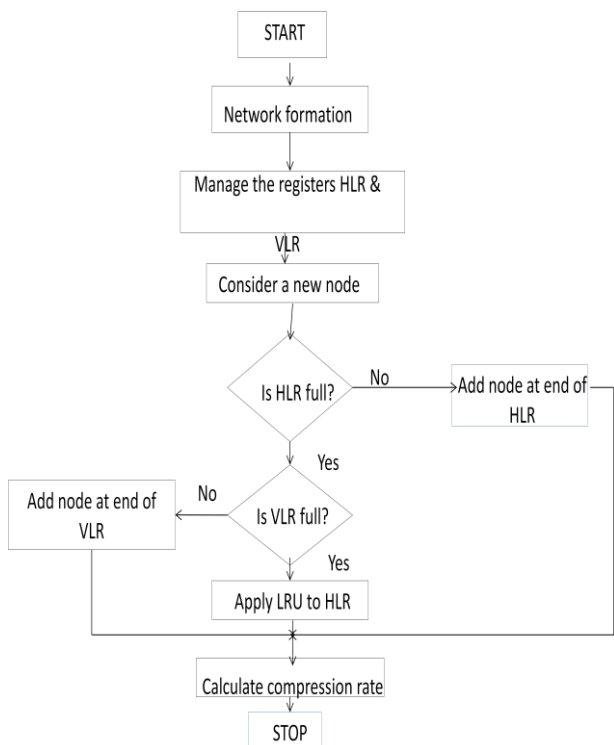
START

Network formation

Manage the registers HLR & VLR

Consider a new node

Is HLR full?

No

Add node at end of HLR

Yes

Is VLR full?

No

Add node at end of VLR

Yes

Apply LRU to HLR

Calculate compression rate

STOP